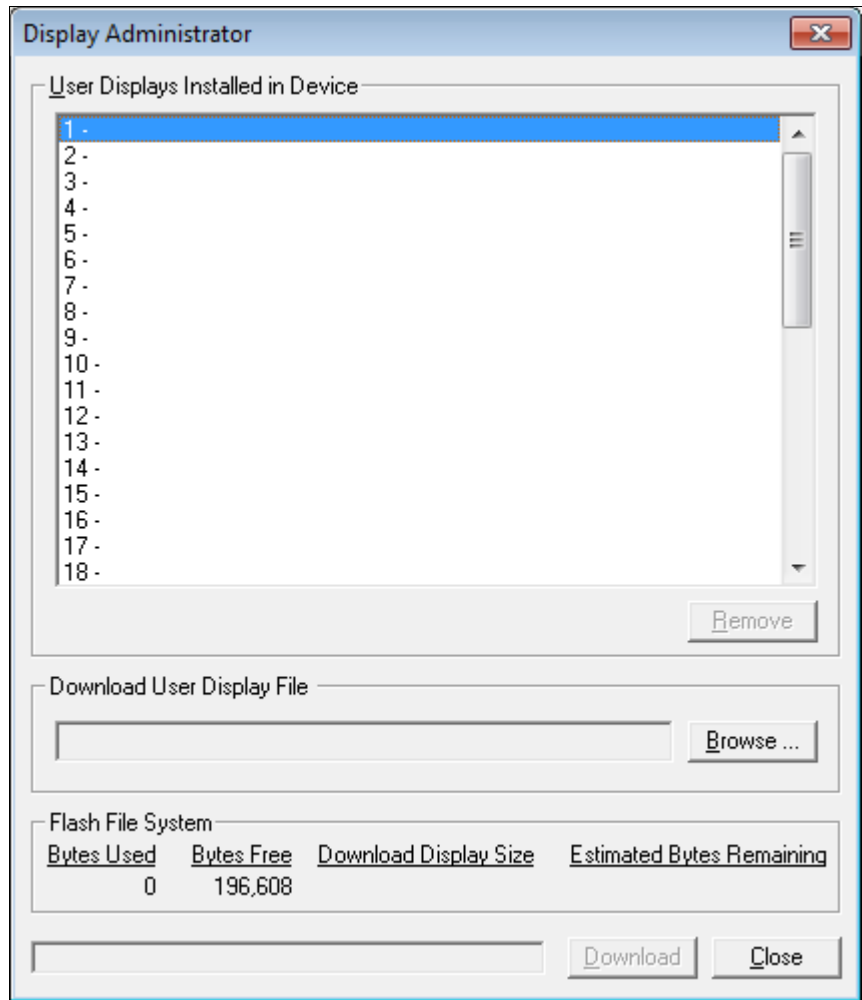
Display Administrator

User Displays Installed in Device

1 -
2 -
3 -
4 -
5 -
6 -
7 -
8 -
9 -
10 -
11 -
12 -
13 -
14 -
15 -
16 -
17 -
18 -

Remove

Download User Display File

Browse ...

Flash File System

| Bytes Used | Bytes Free | Download Display Size | Estimated Bytes Remaining |
|---|---|---|---|
| 0 | 196,608 | | |

Download

Close